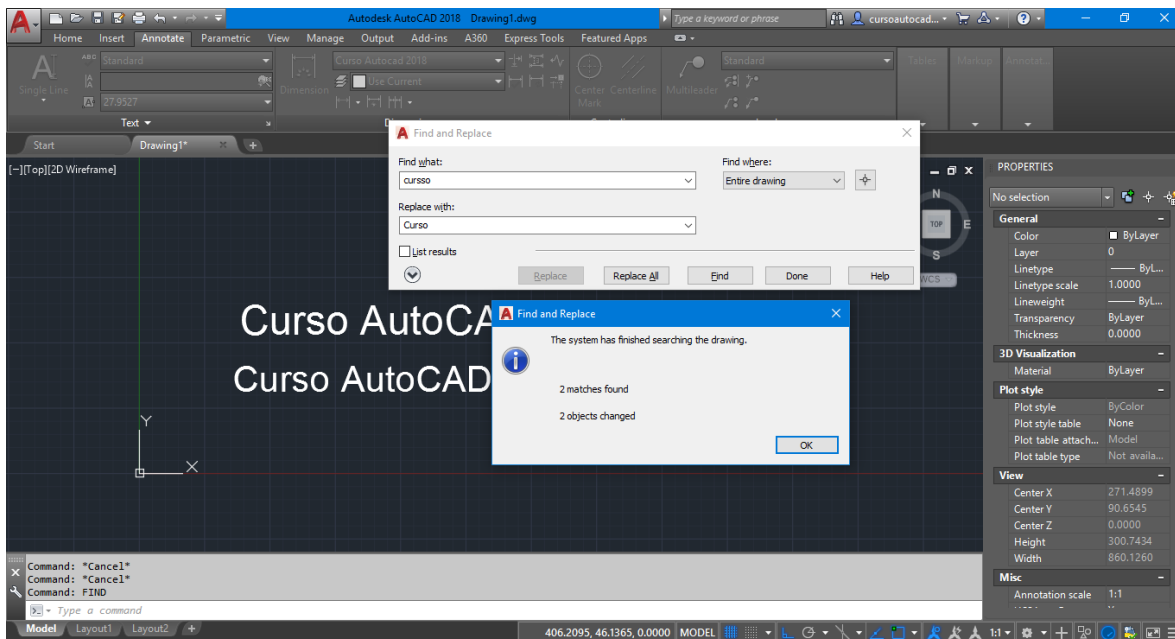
Autodesk AutoCAD 2018 Drawing1.dwg
Type a keyword or phrase
cursoautocad...

Home Insert Annotate Parametric View Manage Output Add-ins A360 Express Tools Featured Apps

Single Line
Standard
27.9527
Text
Dimension
Curso Autocad 2018
Use Current
Center Mark
Centerline
Multileader
Standard
Tables
Markup
Annotat...

Start
Drawing1*

[−][Top][2D Wireframe]

Find and Replace
Find what:
cursso
Find where:
Entire drawing
Replace with:
Curso
List results
Replace
Replace All
Find
Done
Help

Curso AutoCA
Curso AutoCAD

Find and Replace
The system has finished searching the drawing.
2 matches found
2 objects changed
OK

N
TOP
E
S
WCS

PROPERTIES
No selection
General
Color ByLayer
Layer 0
Linetype ByL...
Linetype scale 1.0000
Lineweight ByL...
Transparency ByLayer
Thickness 0.0000
3D Visualization
Material ByLayer
Plot style
Plot style ByColor
Plot style table None
Plot table attach... Model
Plot table type Not availa...
View
Center X 271.4899
Center Y 90.6545
Center Z 0.0000
Height 300.7434
Width 860.1260
Misc
Annotation scale 1:1

Y
X

Command: *Cancel*
Command: *Cancel*
Command: FIND
Type a command

Model Layout1 Layout2
406.2095, 46.1365, 0.0000 MODEL
1:1